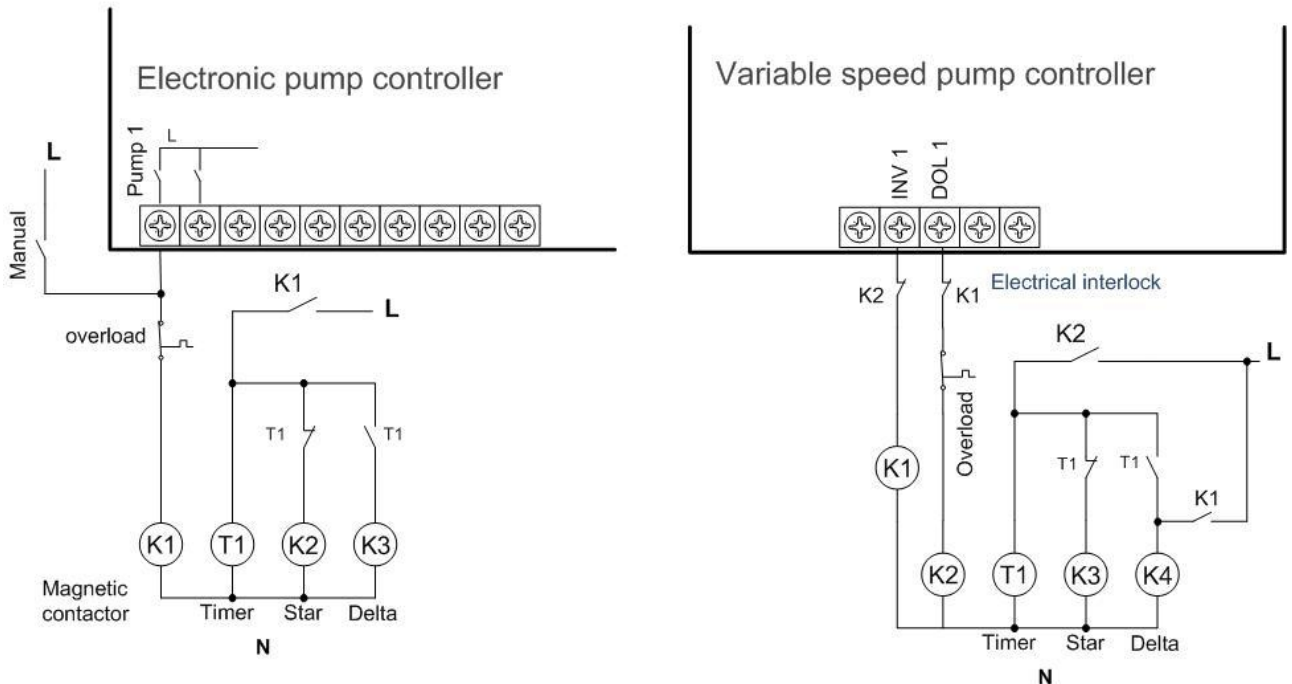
Electronic pump controller

Pump 1
L
L
Manual
overload
K1
L
T1
T1
K1
T1
K2
K3
Magnetic contactor
Timer
Star
Delta
N

Variable speed pump controller

INV 1
DOL 1
K2
K1
Electrical interlock
K2
L
Overload
T1
T1
K1
K1
K2
T1
K3
K4
Timer
Star
Delta
N